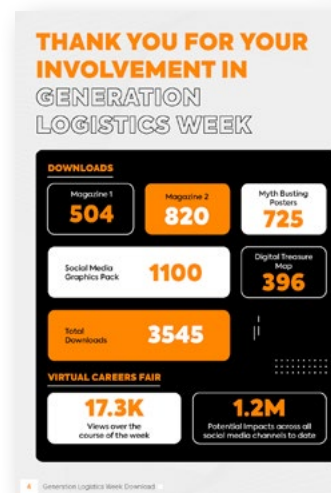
THANK YOU FOR YOUR INVOLVEMENT IN GENERATION LOGISTICS WEEK

DOWNLOADS

Magazine 1
504

Magazine 2
820

Myth Busting Posters
725

Social Media Graphics Pack
1100

Digital Treasure Map
396

Total Downloads
3545

VIRTUAL CAREERS FAIR

17.3K
Views over the course of the week

1.2M
Potential impacts across all social media channels to date

4 Generation Logistics Week Download